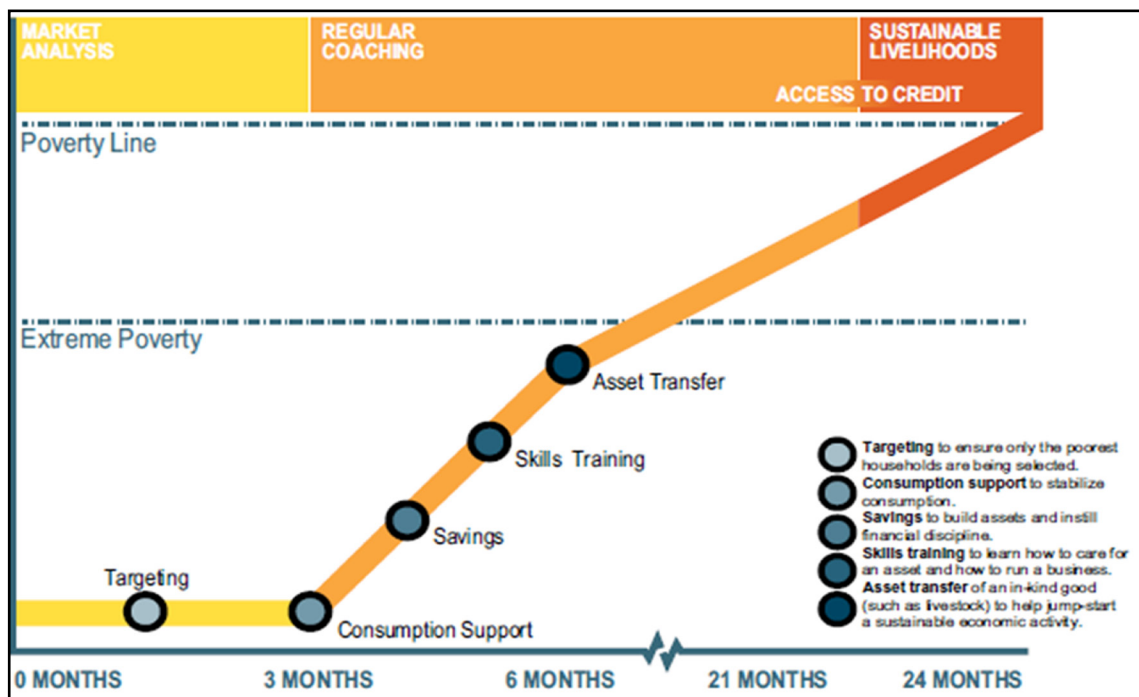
MARKET ANALYSIS

REGULAR COACHING

SUSTAINABLE LIVELIHOODS

ACCESS TO CREDIT

Poverty Line

Extreme Poverty

Asset Transfer

Skills Training

Savings

Targeting

Consumption Support

**Targeting** to ensure only the poorest households are being selected.
**Consumption support** to stabilize consumption.
**Savings** to build assets and instill financial discipline.
**Skills training** to learn how to care for an asset and how to run a business.
**Asset transfer** of an in-kind good (such as livestock) to help jump-start a sustainable economic activity.

0 MONTHS

3 MONTHS

6 MONTHS

21 MONTHS

24 MONTHS